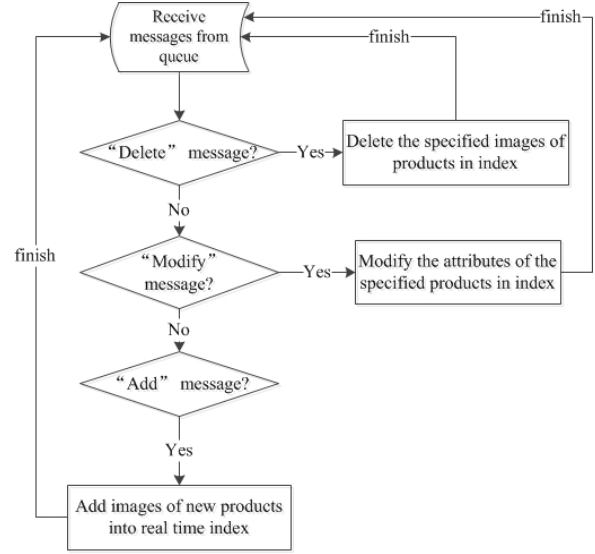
Receive messages from queue

finish

finish

“Delete” message?

Yes

Delete the specified images of products in index

No

finish

“Modify” message?

Yes

Modify the attributes of the specified products in index

No

“Add” message?

Yes

Add images of new products into real time index